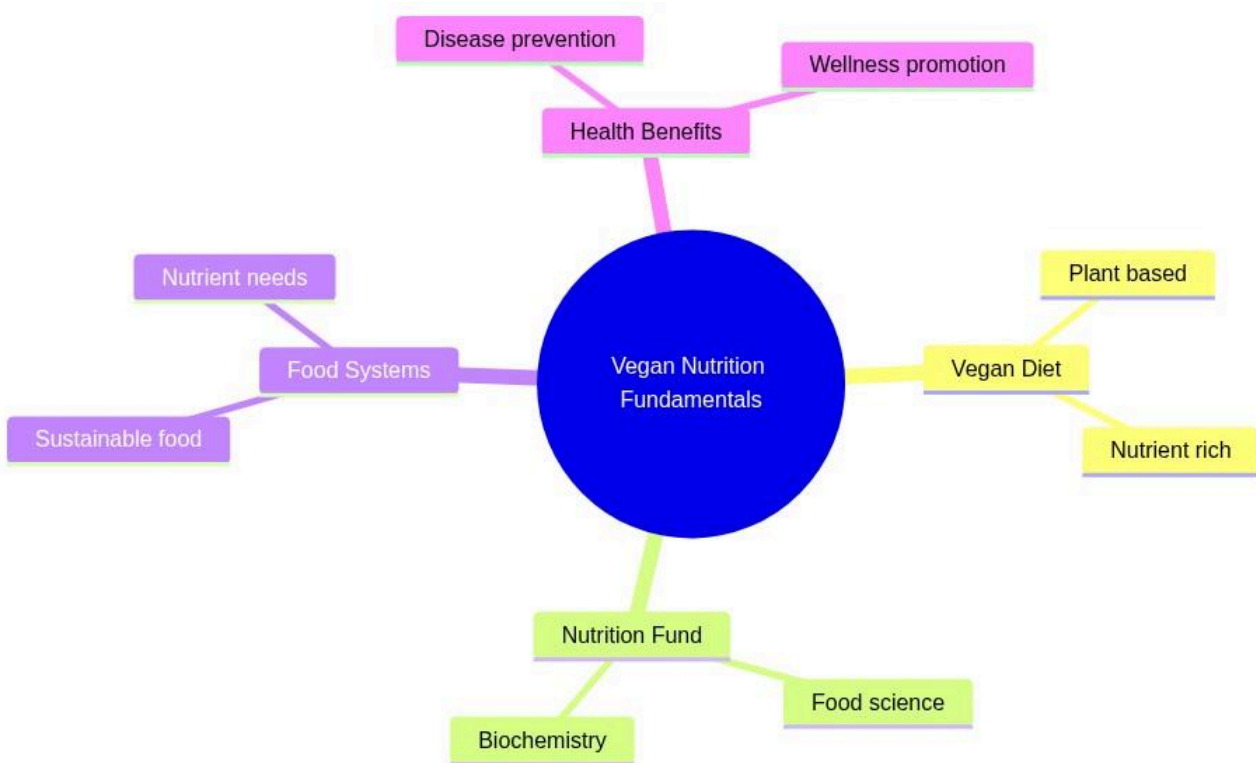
Vegan Nutrition Fundamentals

Health Benefits

Disease prevention

Wellness promotion

Vegan Diet

Plant based

Nutrient rich

Nutrition Fund

Food science

Biochemistry

Food Systems

Nutrient needs

Sustainable food